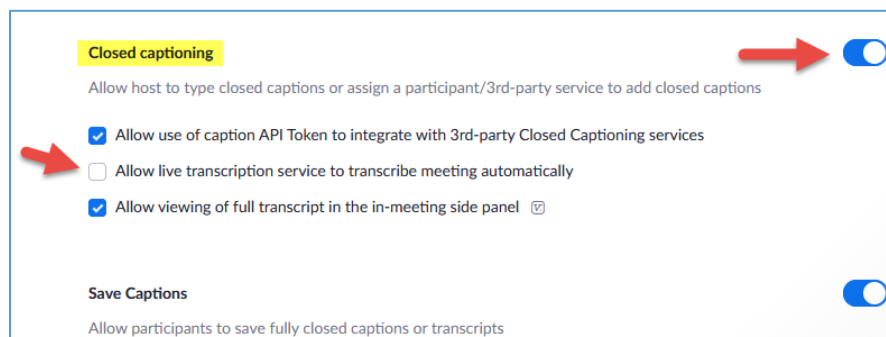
Closed captioning

Allow host to type closed captions or assign a participant/3rd-party service to add closed captions

Allow use of caption API Token to integrate with 3rd-party Closed Captioning services

Allow live transcription service to transcribe meeting automatically

Allow viewing of full transcript in the in-meeting side panel

Save Captions

Allow participants to save fully closed captions or transcripts